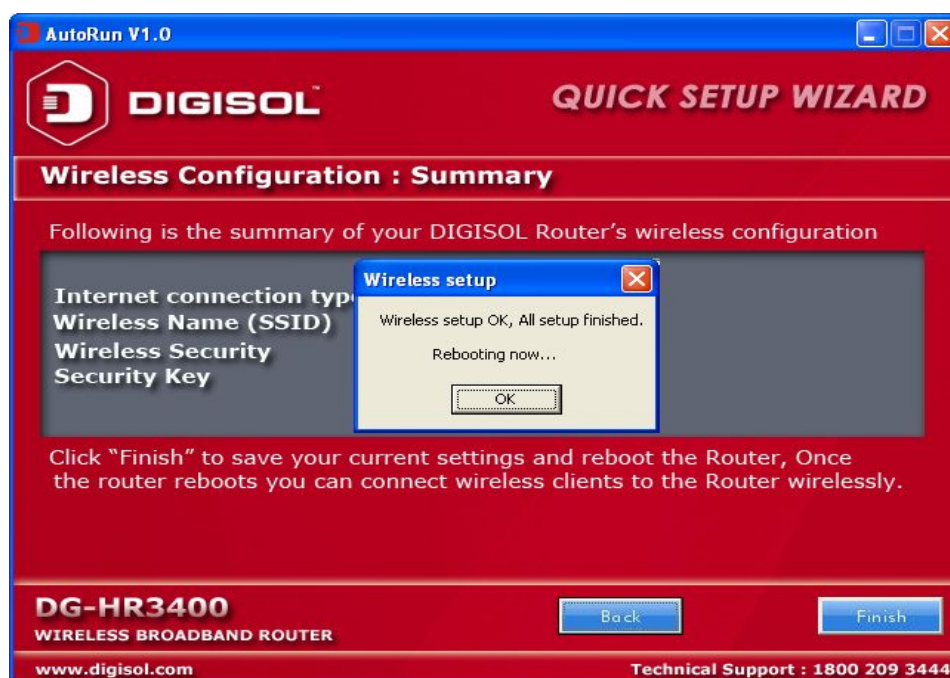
AutoRun V1.0

DIGISOL

QUICK SETUP WIZARD

Wireless Configuration : Summary

Following is the summary of your DIGISOL Router's wireless configuration

Internet connection typ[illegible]
Wireless Name (SSID)
Wireless Security
Security Key

Wireless setup

Wireless setup OK, All setup finished.

Rebooting now...

OK

Click "Finish" to save your current settings and reboot the Router, Once the router reboots you can connect wireless clients to the Router wirelessly.

DG-HR3400
WIRELESS BROADBAND ROUTER

Back

Finish

www.digisol.com

Technical Support : 1800 209 3444